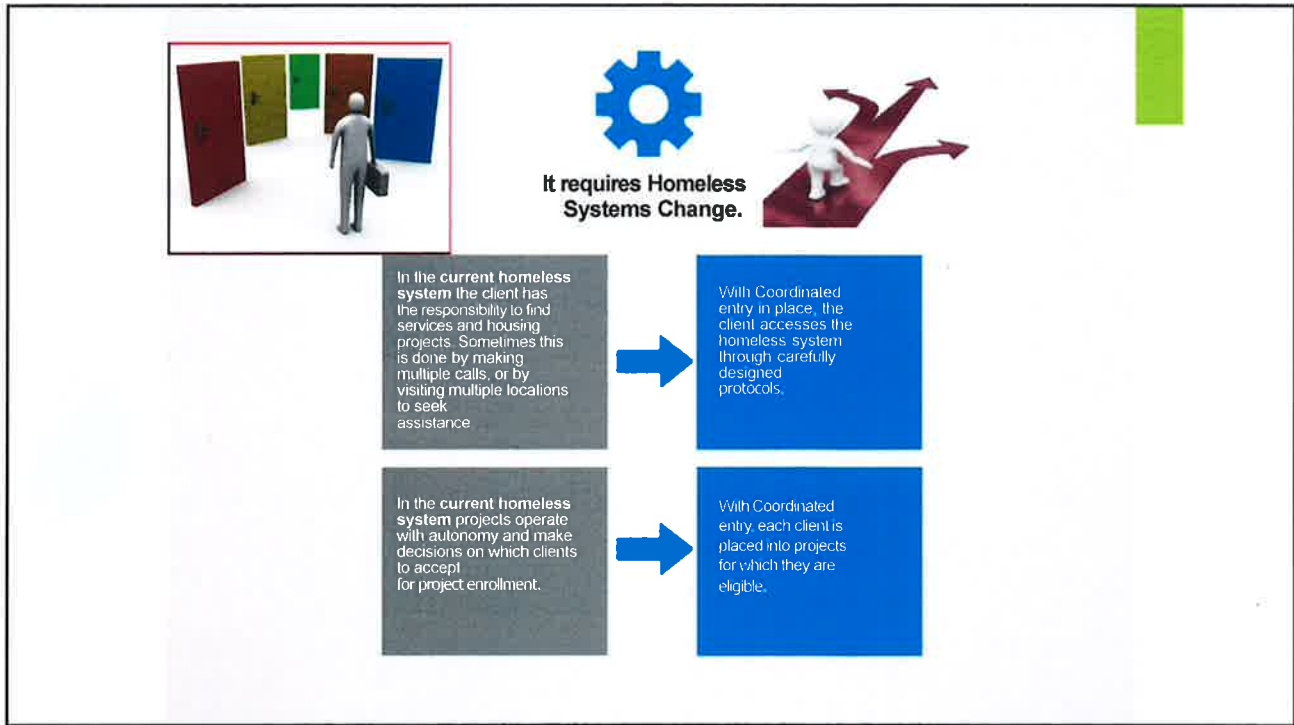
It requires Homeless Systems Change.

In the current homeless system the client has the responsibility to find services and housing projects. Sometimes this is done by making multiple calls, or by visiting multiple locations to seek assistance

With Coordinated entry in place, the client accesses the homeless system through carefully designed protocols.

In the current homeless system projects operate with autonomy and make decisions on which clients to accept for project enrollment.

With Coordinated entry, each client is placed into projects for which they are eligible.